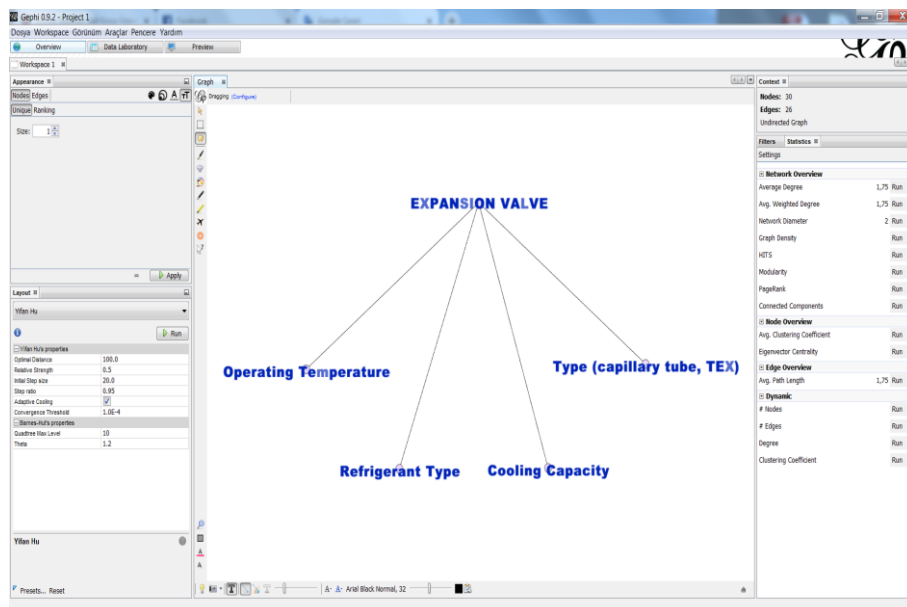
Gephi 0.9.2 - Project 1
Dosya Workspace Görünüm Araçlar Pencere Yardım
Overview Data Laboratory Preview
Workspace 1

Appearance
Nodes Edges
Unique Ranking
Size: 1
Apply

Layout
Yifan Hu
Run
Yifan Hu's properties
| | |
|---|---|
| Optimal Distance | 100.0 |
| Relative Strength | 0.5 |
| Initial Step size | 20.0 |
| Step ratio | 0.95 |
| Adaptive Cooling | ✓ |
| Convergence Threshold | 1.0E-4 |
| Barnes-Hut's properties | |
| Quadtree Max Level | 10 |
| Theta | 1.2 |

Yifan Hu
Presets... Reset

Graph
Dragging (Configure)

EXPANSION VALVE
Operating Temperature
Type (capillary tube, TEX)
Refrigerant Type
Cooling Capacity

A- A+ Arial Black Normal, 32

Context
Nodes: 30
Edges: 26
Undirected Graph

Filters Statistics
Settings
Network Overview
| | | |
|---|---|---|
| Average Degree | 1,75 | Run |
| Avg. Weighted Degree | 1,75 | Run |
| Network Diameter | 2 | Run |
| Graph Density | | Run |
| HITS | | Run |
| Modularity | | Run |
| PageRank | | Run |
| Connected Components | | Run |

Node Overview
| | | |
|---|---|---|
| Avg. Clustering Coefficient | | Run |
| Eigenvector Centrality | | Run |

Edge Overview
| | | |
|---|---|---|
| Avg. Path Length | 1,75 | Run |

Dynamic
| | |
|---|---|
| # Nodes | Run |
| # Edges | Run |
| Degree | Run |
| Clustering Coefficient | Run |